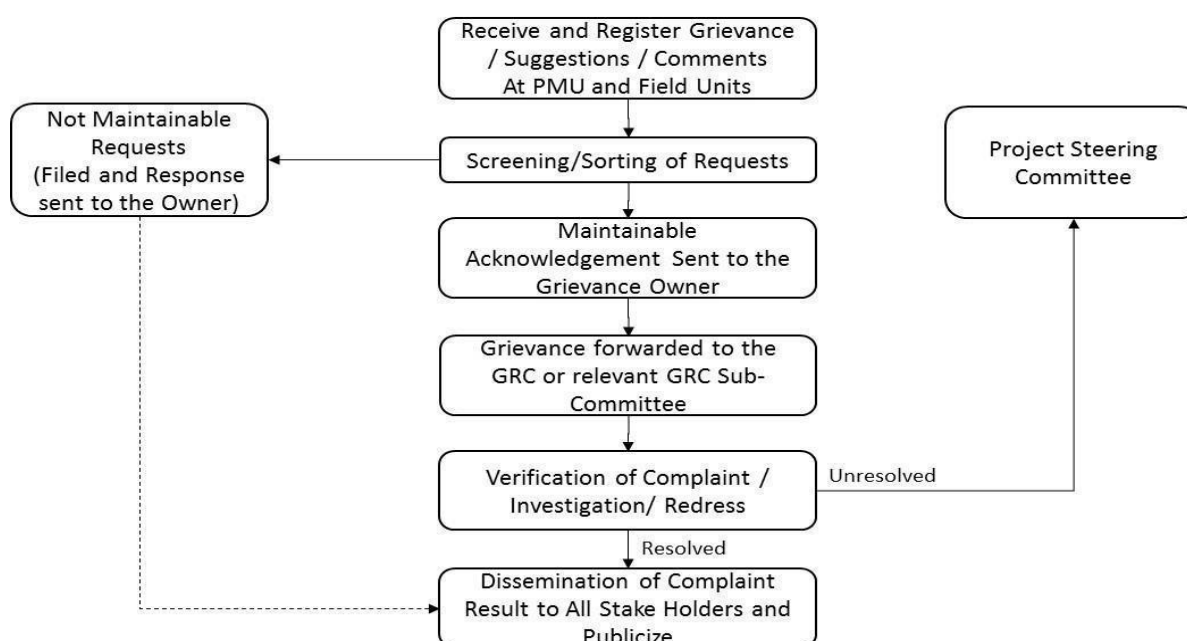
Receive and Register Grievance / Suggestions / Comments At PMU and Field Units

Not Maintainable Requests (Filed and Response sent to the Owner)

Screening/Sorting of Requests

Project Steering Committee

Maintainable Acknowledgement Sent to the Grievance Owner

Grievance forwarded to the GRC or relevant GRC Sub-Committee

Verification of Complaint / Investigation/ Redress

Unresolved

Resolved

Dissemination of Complaint Result to All Stake Holders and Publicize